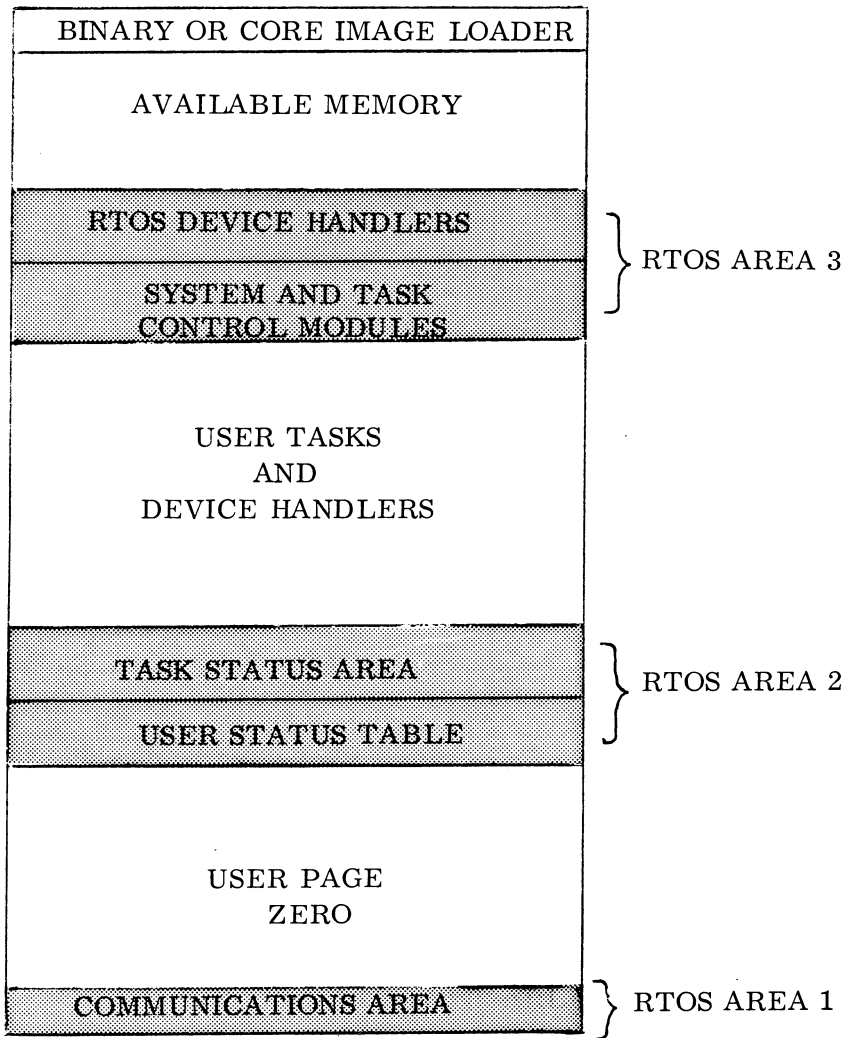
BINARY OR CORE IMAGE LOADER

AVAILABLE MEMORY

RTOS DEVICE HANDLERS

SYSTEM AND TASK CONTROL MODULES

RTOS AREA 3

USER TASKS AND DEVICE HANDLERS

TASK STATUS AREA

USER STATUS TABLE

RTOS AREA 2

USER PAGE ZERO

COMMUNICATIONS AREA

RTOS AREA 1